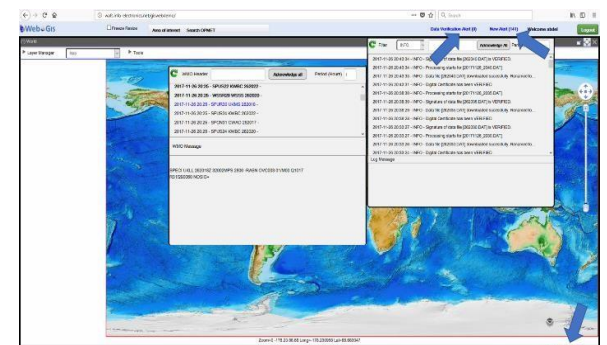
Web-Gn

Freeze Raster Area of interest Search OPMET

Data Verification Alert (0) New Alert (141) Welcome abdel Logout

Layer Manager Tools

WMO Header Acknowledge all Period (Month)

2017-11-26 20:35 - SPUS22 KWBC 262035 -
2017-11-26 20:35 - WOXX20 WSSS 262035 -
2017-11-26 20:25 - SPUS20 KWBC 262026 -
2017-11-26 20:25 - SPUS23 KWBC 262025 -
2017-11-26 20:25 - SPCN31 CWAO 262017 -
2017-11-26 20:25 - SPUS24 KWBC 262025 -

WMO Message

SPECI LHLL 262016Z 32003MPS 9999 -RASN OVC009 01/M03 Q1017
NOSIG=

Filter AFO Acknowledge All

2017-11-26 20:43:31 - NPC - Data file [282343.DAT] is VERIFIED
2017-11-26 20:43:30 - NPC - Processing starts for [20171126_2043.DAT]
2017-11-26 20:43:30 - NPC - Data file [282343.DAT] downloaded successfully
2017-11-26 20:43:30 - NPC - Digital Certificate has been VERIFIED
2017-11-26 20:38:30 - NPC - Processing starts for [20171126_2038.DAT]
2017-11-26 20:38:30 - NPC - Signature of data file [282338.DAT] is VERIFIED
2017-11-26 20:38:30 - NPC - Data file [282338.DAT] downloaded successfully
2017-11-26 20:38:30 - NPC - Digital Certificate has been VERIFIED
2017-11-26 20:33:27 - NPC - Signature of data file [282333.DAT] is VERIFIED
2017-11-26 20:33:27 - NPC - Processing starts for [20171126_2033.DAT]
2017-11-26 20:33:27 - NPC - Data file [282333.DAT] downloaded successfully
2017-11-26 20:33:27 - NPC - Digital Certificate has been VERIFIED

Log Message

Zoom:3 - 175.23 06.66 Long=-175.23089 Lat=69.66547